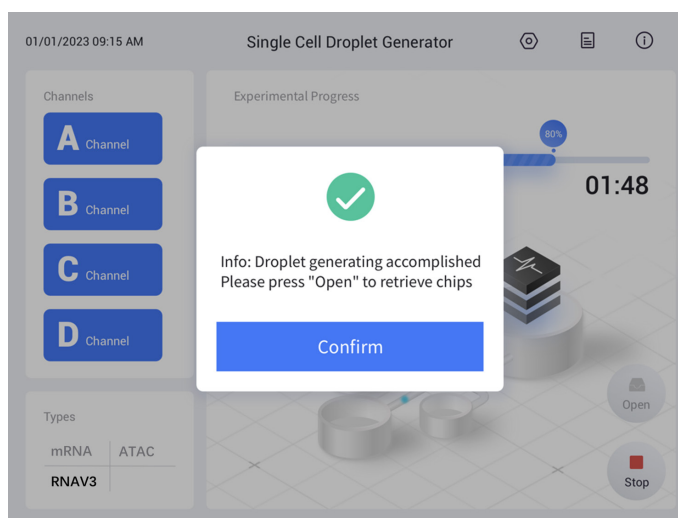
01/01/2023 09:15 AM

Single Cell Droplet Generator

Channels

A Channel

B Channel

C Channel

D Channel

Experimental Progress

80%

01:48

Info: Droplet generating accomplished
Please press "Open" to retrieve chips

Confirm

Types

| mRNA | ATAC |
|---|---|
| RNAV3 | |

Open

Stop